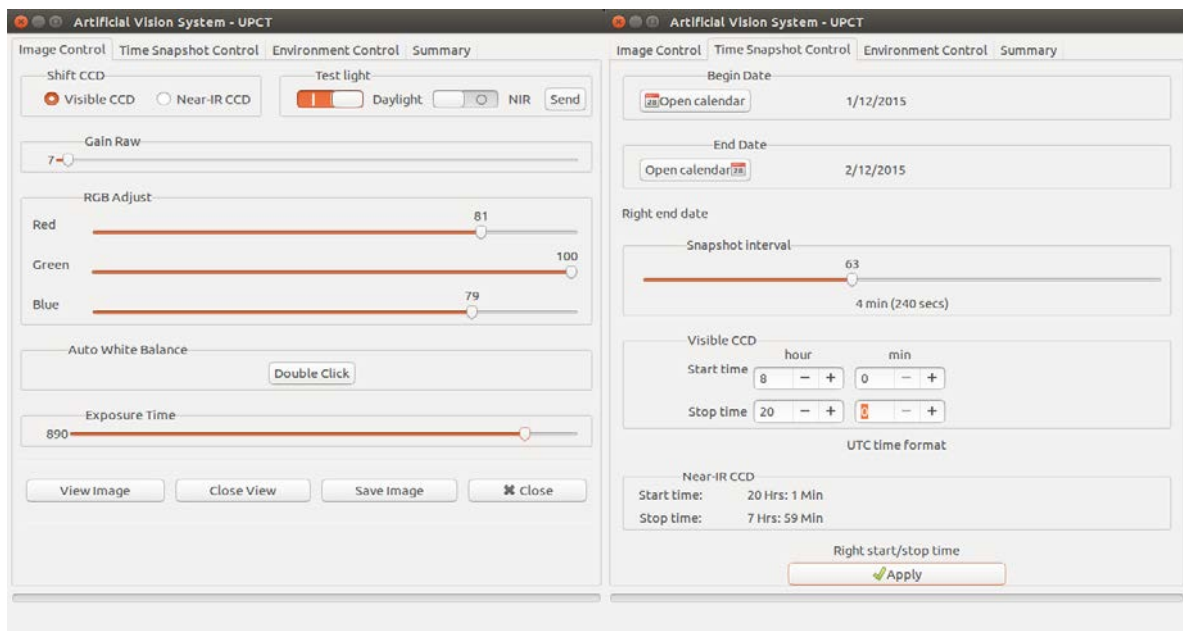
Artificial Vision System - UPCT

Image Control | Time Snapshot Control | Environment Control | Summary

Shift CCD
Visible CCD
Near-IR CCD

Test light
Daylight
NIR
Send

Gain Raw
7

RGB Adjust
Red 81
Green 100
Blue 79

Auto White Balance
Double Click

Exposure Time
890

View Image
Close View
Save Image
✖ Close

Artificial Vision System - UPCT

Image Control | Time Snapshot Control | Environment Control | Summary

Begin Date
Open calendar
1/12/2015

End Date
Open calendar
2/12/2015

Right end date

Snapshot interval
63
4 min (240 secs)

Visible CCD
hour
min
Start time 8 − + 0 − +
Stop time 20 − + 0 − +

UTC time format

Near-IR CCD
Start time: 20 Hrs: 1 Min
Stop time: 7 Hrs: 59 Min

Right start/stop time
Apply